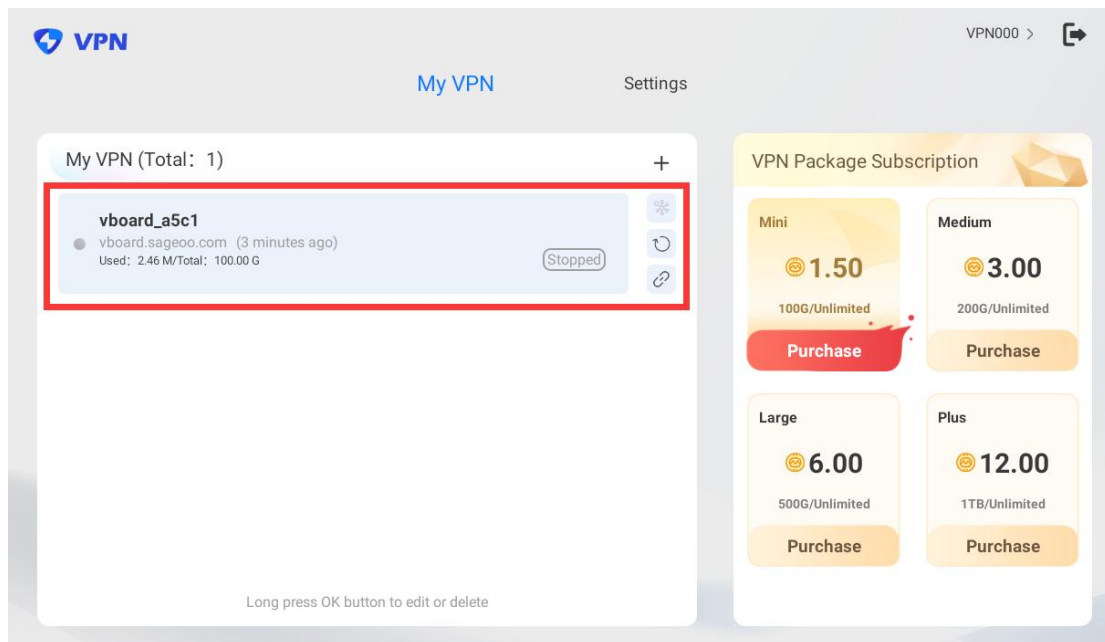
VPN

VPN000 >

My VPN

Settings

My VPN (Total：1)

+

vboard_a5c1

vboard.sageoo.com (3 minutes ago)

Used：2.46 M/Total：100.00 G

Stopped

Long press OK button to edit or delete

VPN Package Subscription

Mini

1.50

100G/Unlimited

Purchase

Medium

3.00

200G/Unlimited

Purchase

Large

6.00

500G/Unlimited

Purchase

Plus

12.00

1TB/Unlimited

Purchase